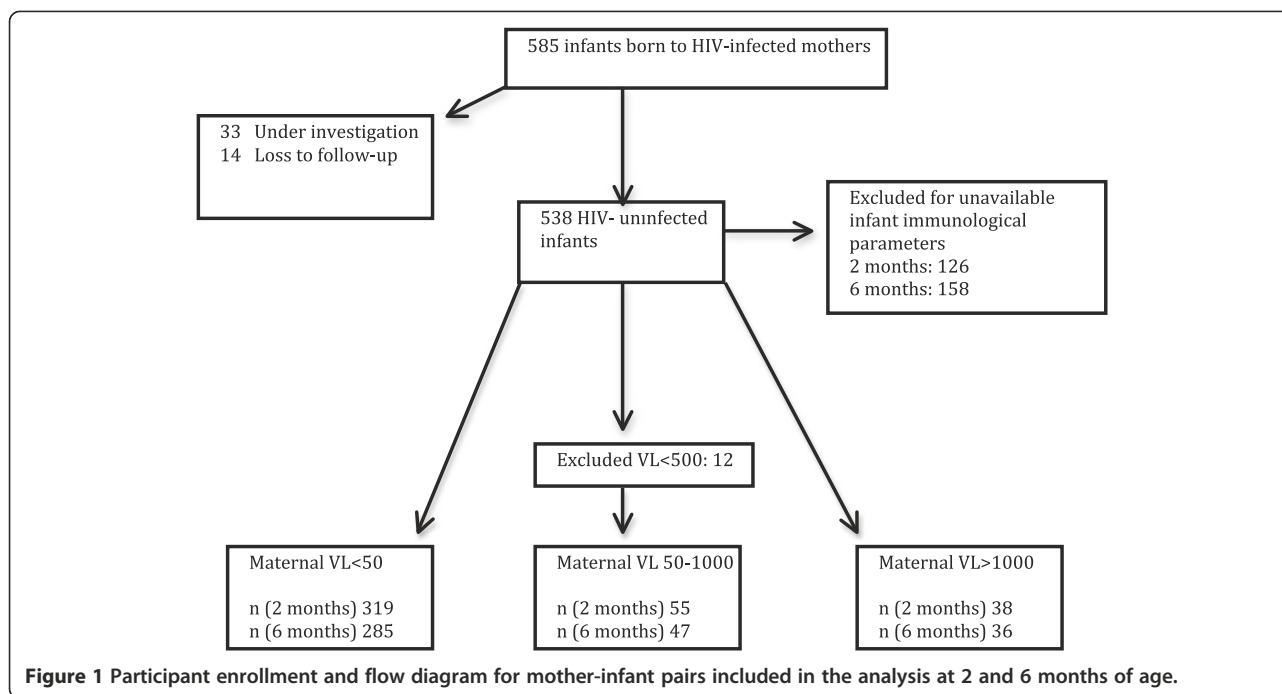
585 infants born to HIV-infected mothers

33 Under investigation
14 Loss to follow-up

538 HIV- uninfected infants

Excluded for unavailable infant immunological parameters
2 months: 126
6 months: 158

Excluded VL<500: 12

Maternal VL<50

n (2 months) 319
n (6 months) 285

Maternal VL 50-1000

n (2 months) 55
n (6 months) 47

Maternal VL>1000

n (2 months) 38
n (6 months) 36

**Figure 1 Participant enrollment and flow diagram for mother-infant pairs included in the analysis at 2 and 6 months of age.**